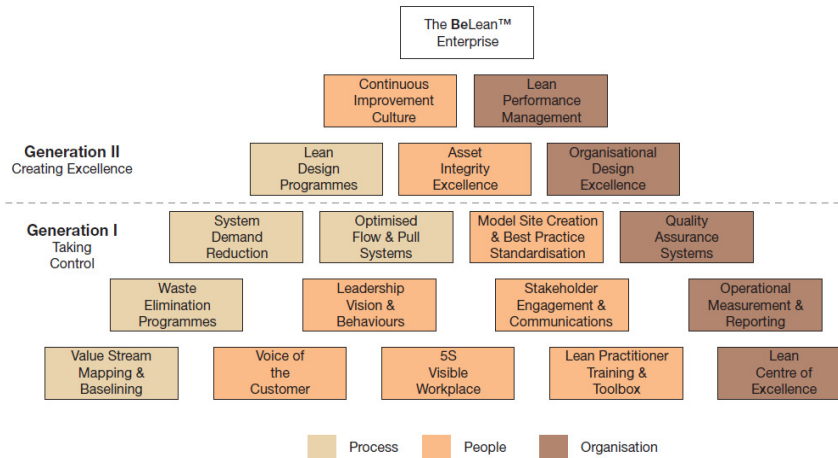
The BeLean™ Enterprise

Continuous Improvement Culture

Lean Performance Management

Generation II
Creating Excellence

Lean Design Programmes

Asset Integrity Excellence

Organisational Design Excellence

Generation I
Taking Control

System Demand Reduction

Optimised Flow & Pull Systems

Model Site Creation & Best Practice Standardisation

Quality Assurance Systems

Waste Elimination Programmes

Leadership Vision & Behaviours

Stakeholder Engagement & Communications

Operational Measurement & Reporting

Value Stream Mapping & Baselining

Voice of the Customer

5S Visible Workplace

Lean Practitioner Training & Toolbox

Lean Centre of Excellence

Process People Organisation